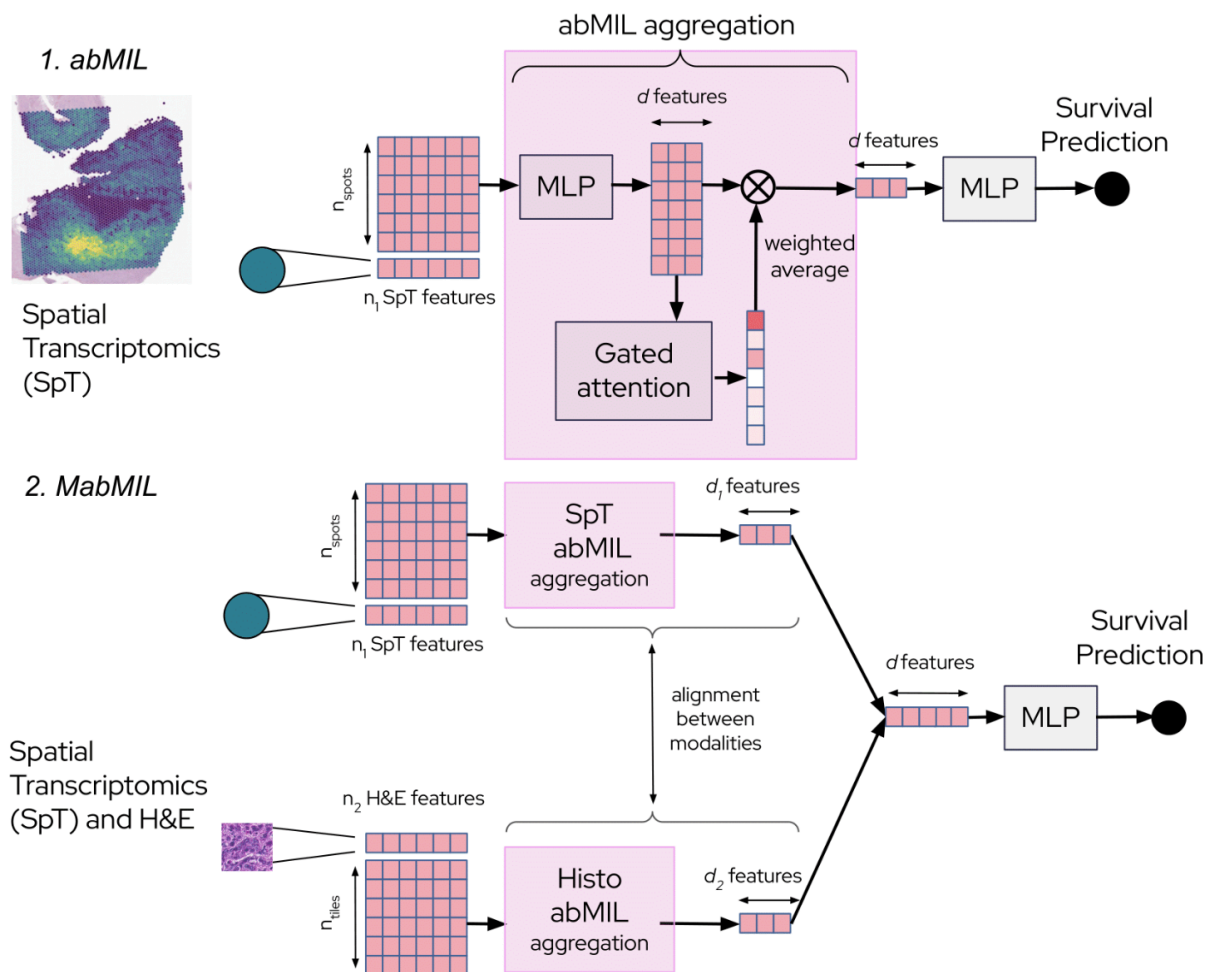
1. abMIL

abMIL aggregation

Spatial Transcriptomics (SpT)

$n_{spots}$

$n_1$ SpT features

MLP

$d$ features

Gated attention

weighted average

$d$ features

MLP

Survival Prediction

2. MabMIL

$n_{spots}$

$n_1$ SpT features

SpT abMIL aggregation

$d_1$ features

alignment between modalities

Spatial Transcriptomics (SpT) and H&E

$n_2$ H&E features

$n_{tiles}$

Histo abMIL aggregation

$d_2$ features

$d$ features

MLP

Survival Prediction